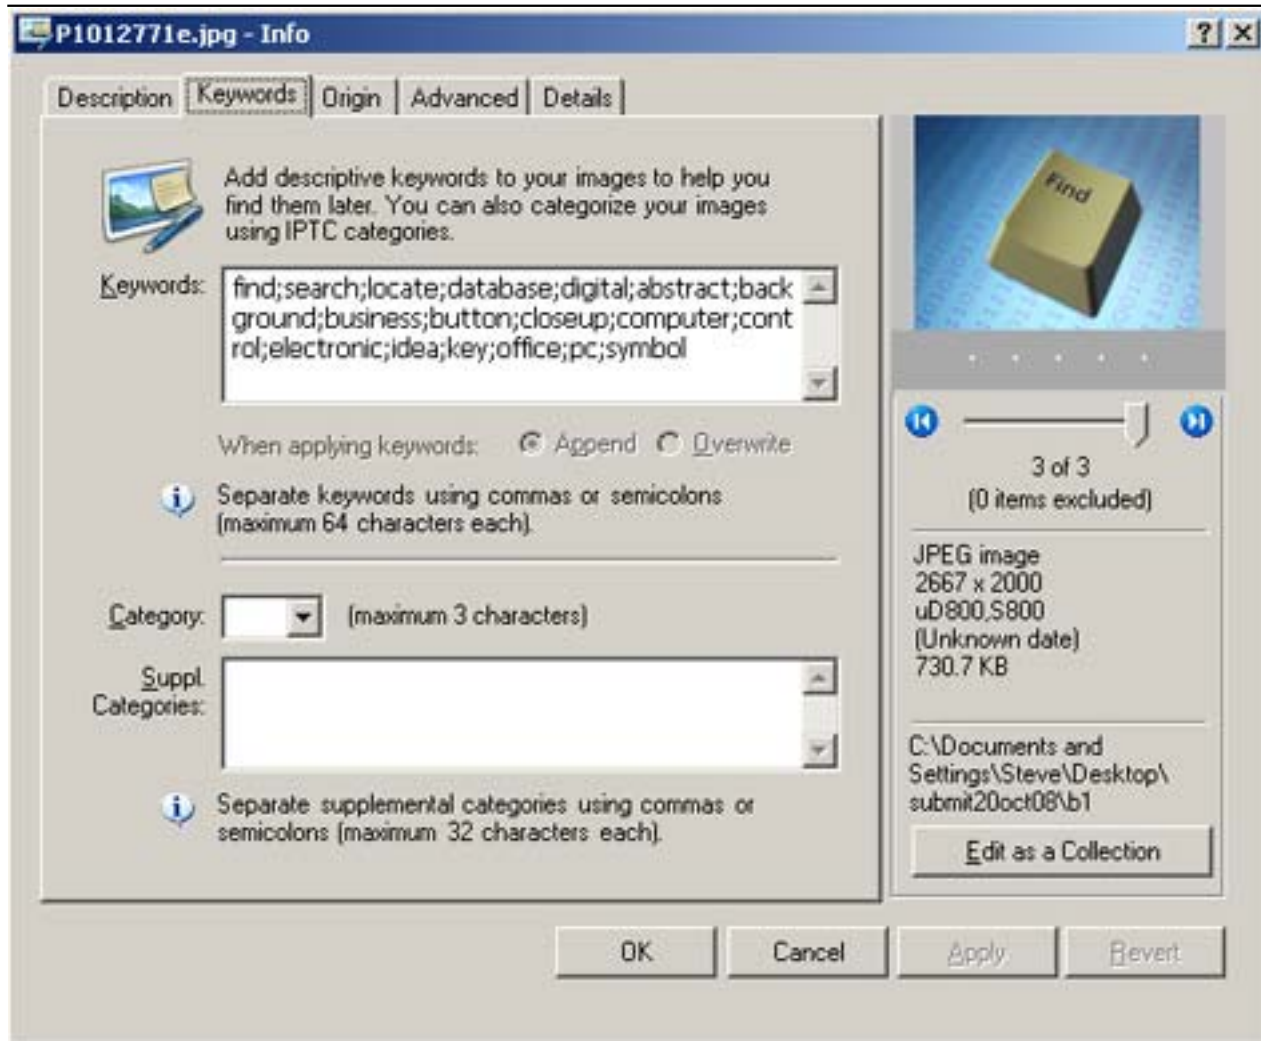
P1012771e.jpg - Info

? X

Description | Keywords | Origin | Advanced | Details

Add descriptive keywords to your images to help you find them later. You can also categorize your images using IPTC categories.

Keywords: find;search;locate;database;digital;abstract;background;business;button;closeup;computer;control;electronic;idea;key;office;pc;symbol

When applying keywords: Append Overwrite

Separate keywords using commas or semicolons (maximum 64 characters each).

Category: (maximum 3 characters)

Suppl. Categories:

Separate supplemental categories using commas or semicolons (maximum 32 characters each).

Find

3 of 3
(0 items excluded)

JPEG image
2667 x 2000
uD800,S800
(Unknown date)
730.7 KB

C:\Documents and Settings\Steve\Desktop\submit20oct08\b1

Edit as a Collection

OK | Cancel | Apply | Revert